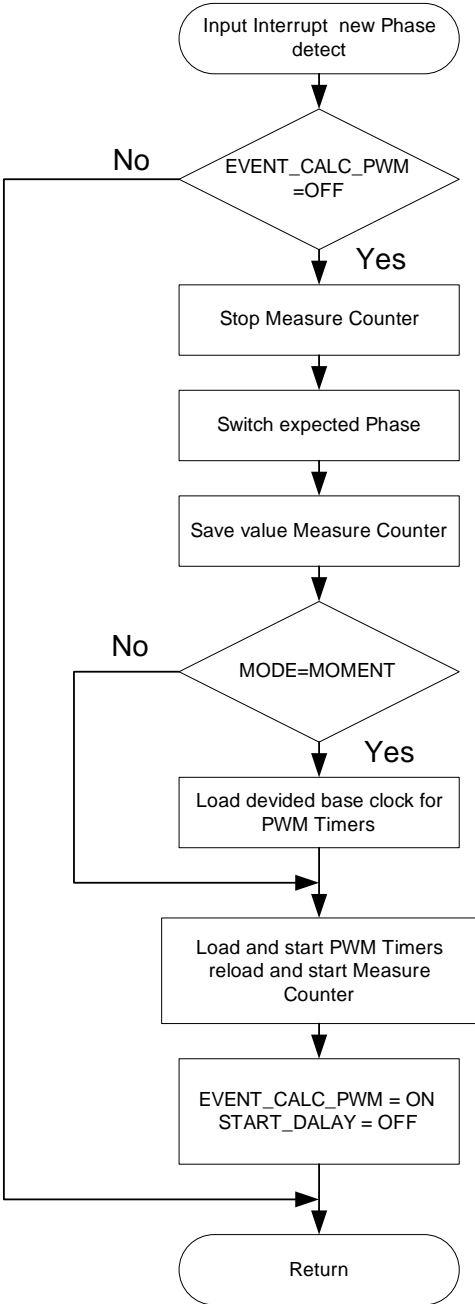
Input Interrupt new Phase detect

No

EVENT_CALC_PWM =OFF

Yes

Stop Measure Counter

Switch expected Phase

Save value Measure Counter

No

MODE=MOMENT

Yes

Load devided base clock for PWM Timers

Load and start PWM Timers reload and start Measure Counter

EVENT_CALC_PWM = ON
START_DALAY = OFF

Return